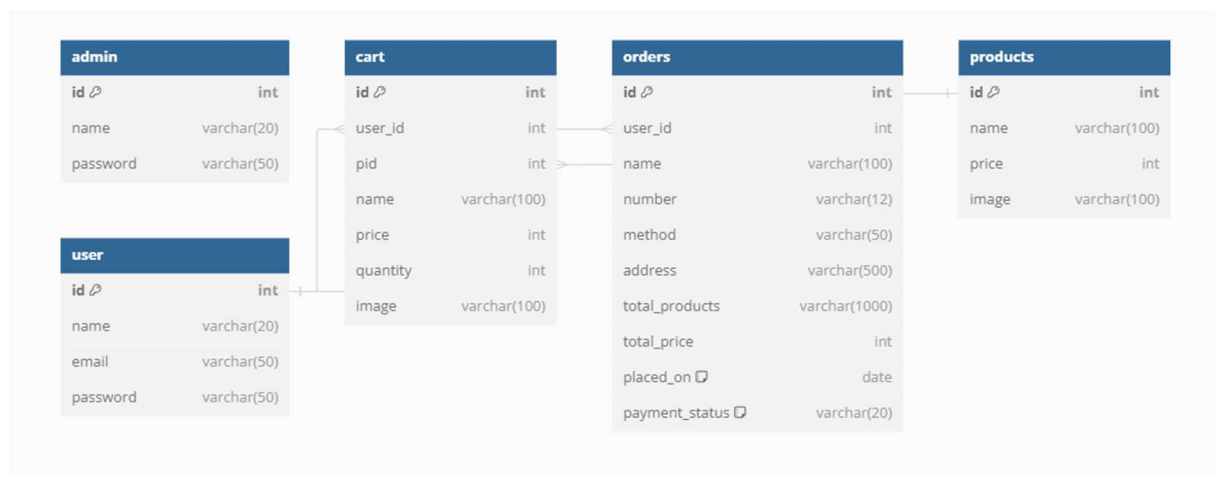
| admin | |
|---|---|
| id | int |
| name | varchar(20) |
| password | varchar(50) |

| user | |
|---|---|
| id | int |
| name | varchar(20) |
| email | varchar(50) |
| password | varchar(50) |

| cart | |
|---|---|
| id | int |
| user_id | int |
| pid | int |
| name | varchar(100) |
| price | int |
| quantity | int |
| image | varchar(100) |

| orders | |
|---|---|
| id | int |
| user_id | int |
| name | varchar(100) |
| number | varchar(12) |
| method | varchar(50) |
| address | varchar(500) |
| total_products | varchar(1000) |
| total_price | int |
| placed_on | date |
| payment_status | varchar(20) |

| products | |
|---|---|
| id | int |
| name | varchar(100) |
| price | int |
| image | varchar(100) |